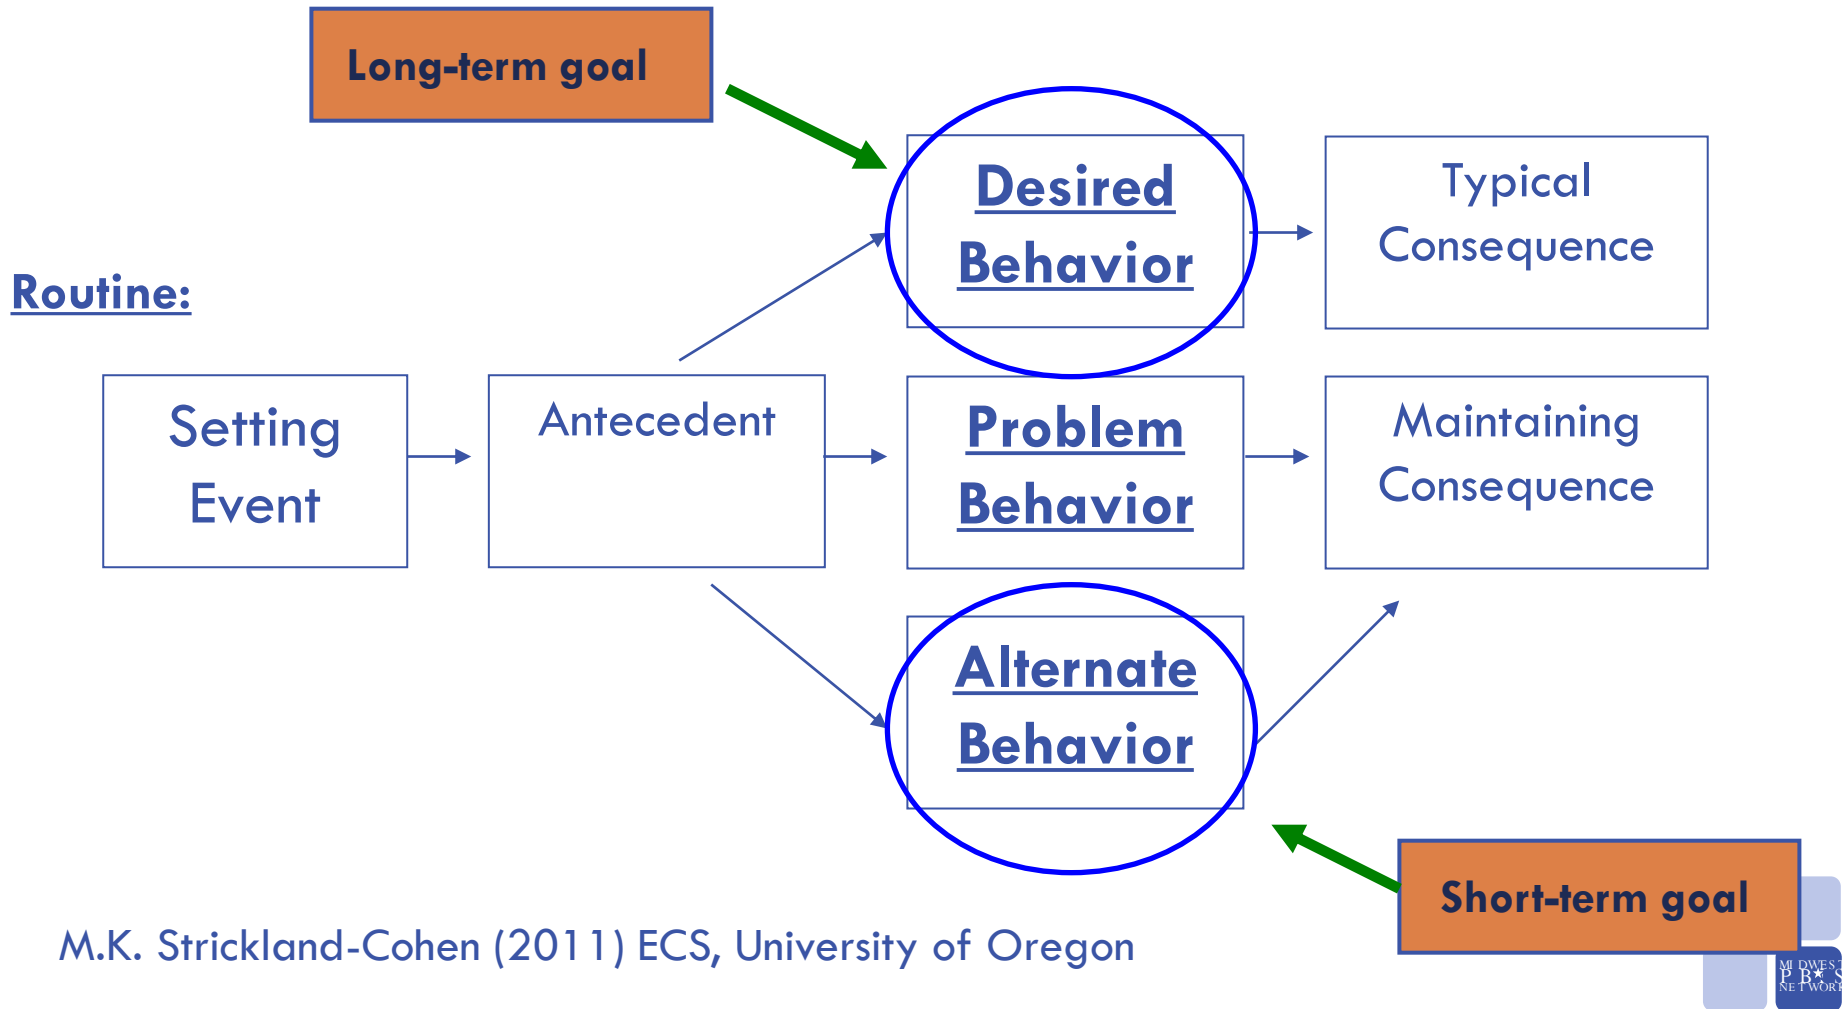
Long-term goal

Routine:

Desired Behavior

Typical Consequence

Setting Event

Antecedent

Problem Behavior

Maintaining Consequence

Alternate Behavior

Short-term goal

M.K. Strickland-Cohen (2011) ECS, University of Oregon

MIDWEST PBIS NETWORK